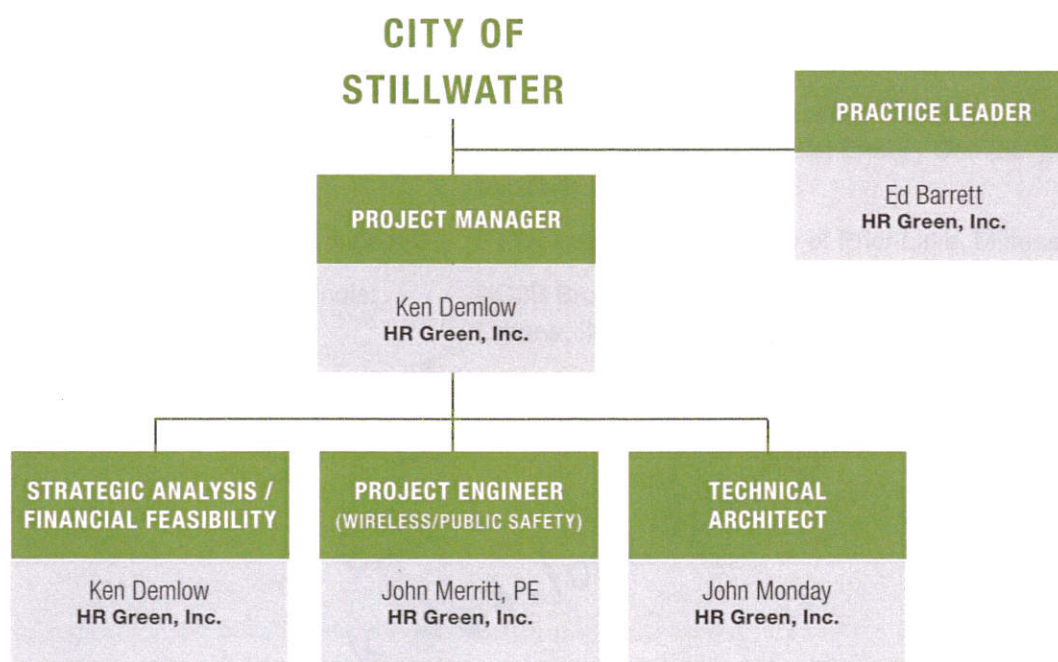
CITY OF STILLWATER

PRACTICE LEADER

Ed Barrett
HR Green, Inc.

PROJECT MANAGER

Ken Demlow
HR Green, Inc.

STRATEGIC ANALYSIS / FINANCIAL FEASIBILITY

Ken Demlow
HR Green, Inc.

PROJECT ENGINEER
(WIRELESS/PUBLIC SAFETY)

John Merritt, PE
HR Green, Inc.

TECHNICAL ARCHITECT

John Monday
HR Green, Inc.